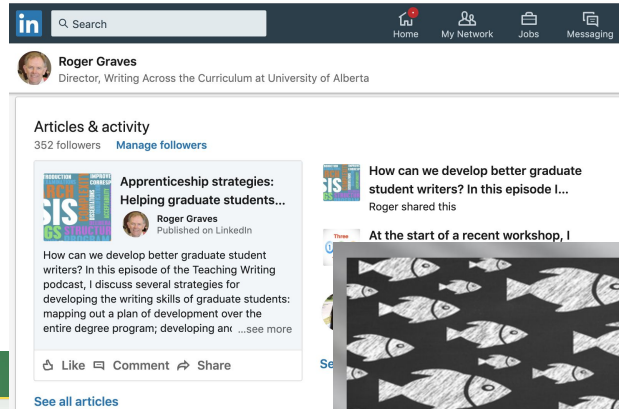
in Search

Home My Network Jobs Messaging

Roger Graves
Director, Writing Across the Curriculum at University of Alberta

Articles & activity
352 followers Manage followers

Apprenticeship strategies: Helping graduate students...

Roger Graves
Published on LinkedIn

How can we develop better graduate student writers? In this episode of the Teaching Writing podcast, I discuss several strategies for developing the writing skills of graduate students: mapping out a plan of development over the entire degree program; developing anc ...see more

Like Comment Share

See all articles

How can we develop better graduate student writers? In this episode I...
Roger shared this

At the start of a recent workshop, I

Three

Se